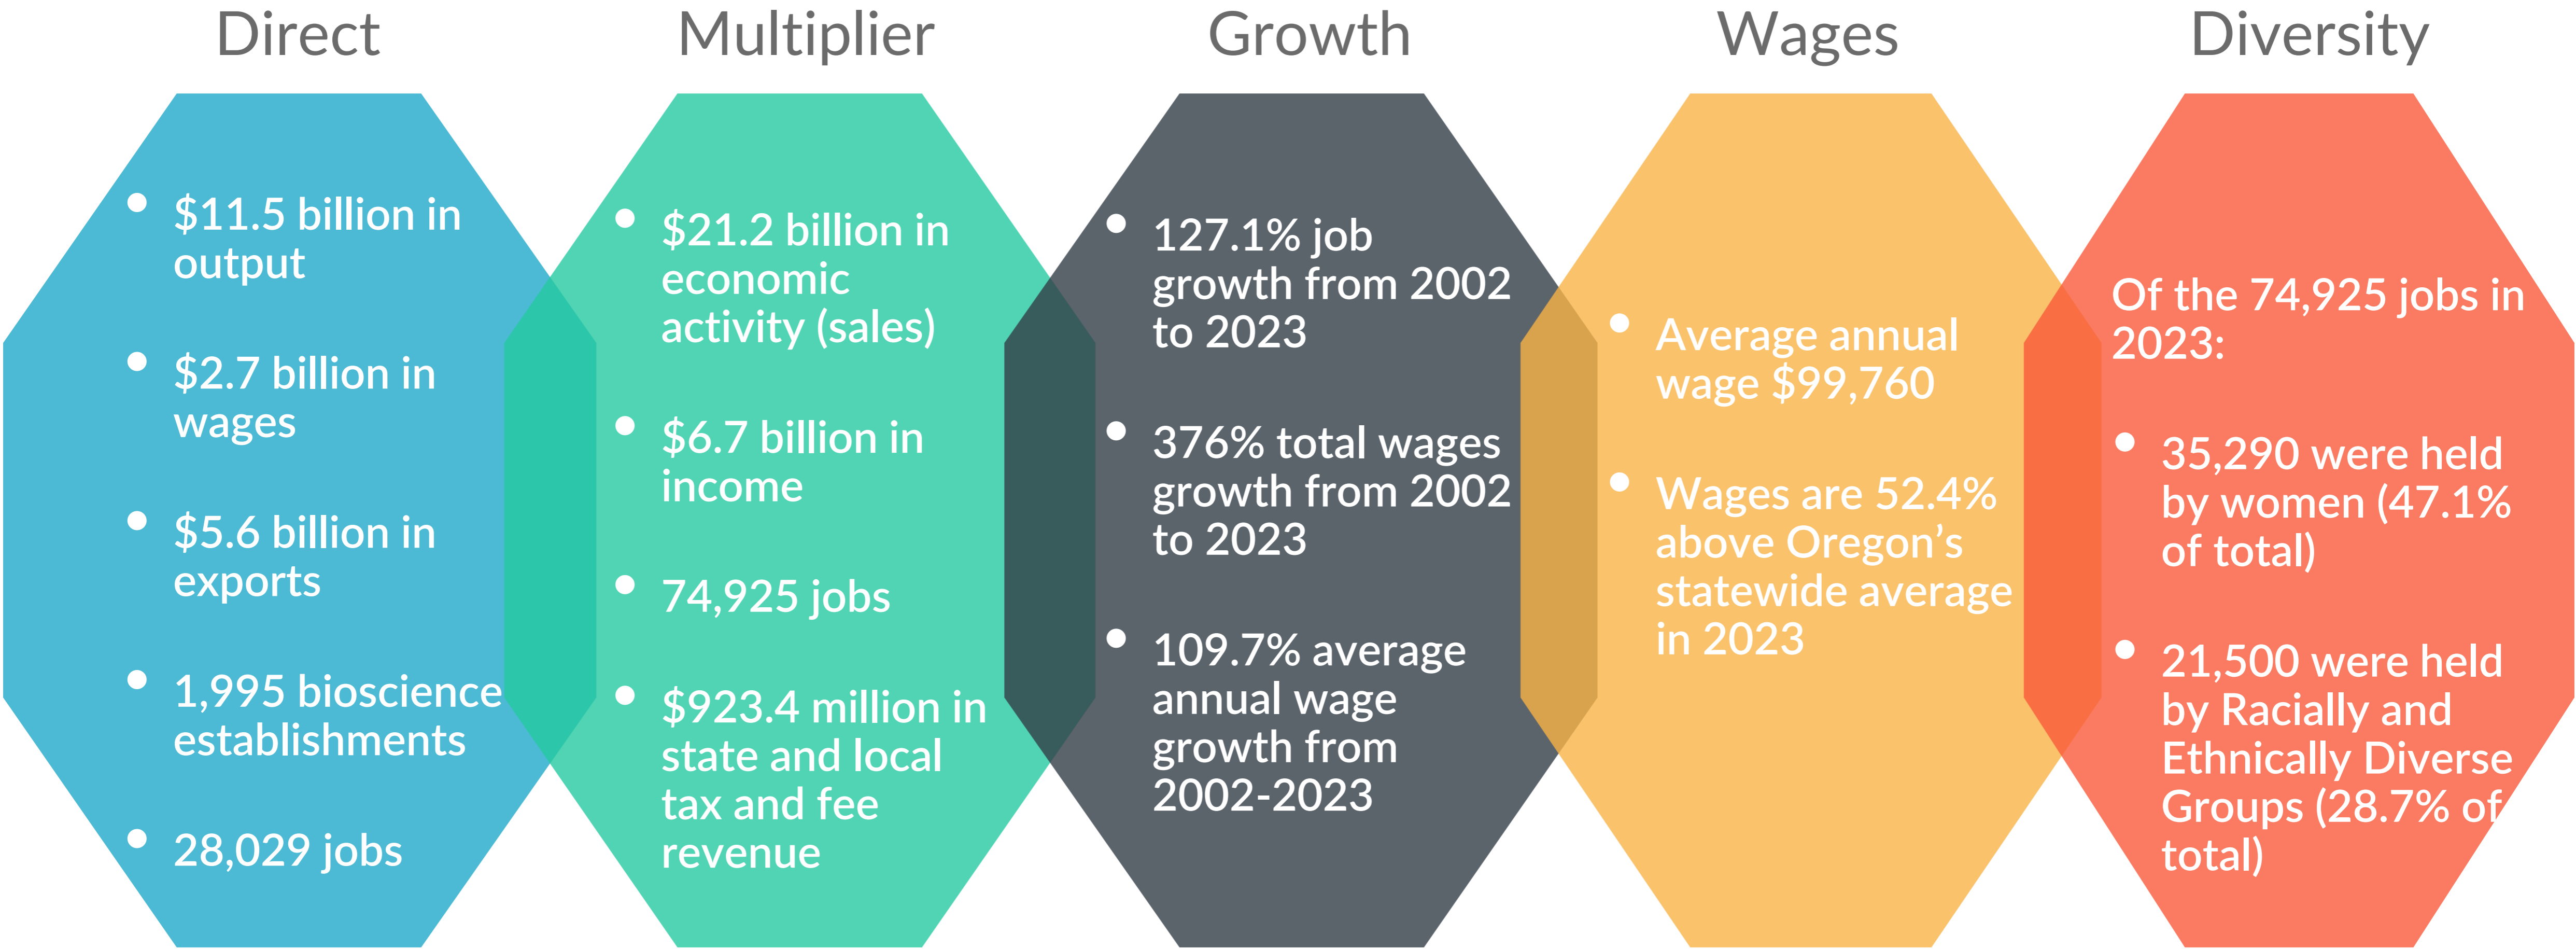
Direct

- $11.5 billion in output
- $2.7 billion in wages
- $5.6 billion in exports
- 1,995 bioscience establishments
- 28,029 jobs

Multiplier

- $21.2 billion in economic activity (sales)
- $6.7 billion in income
- 74,925 jobs
- $923.4 million in state and local tax and fee revenue

Growth

- 127.1% job growth from 2002 to 2023
- 376% total wages growth from 2002 to 2023
- 109.7% average annual wage growth from 2002-2023

Wages

- Average annual wage $99,760
- Wages are 52.4% above Oregon's statewide average in 2023

Diversity

Of the 74,925 jobs in 2023:

- 35,290 were held by women (47.1% of total)
- 21,500 were held by Racially and Ethnically Diverse Groups (28.7% of total)